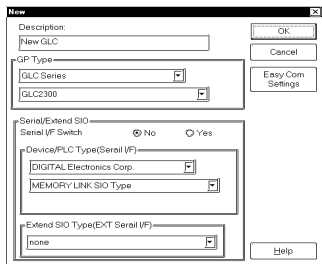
New

Description:

New GLC

OK

Cancel

GP Type

GLC Series

GLC2300

Easy Com Settings

Serial/Extend SIO

Serial I/F Switch No Yes

Device/PLC Type(Serail I/F)

DIGITAL Electronics Corp.

MEMORY LINK SIO Type

Extend SIO Type(EXT Serail I/F)

none

Help